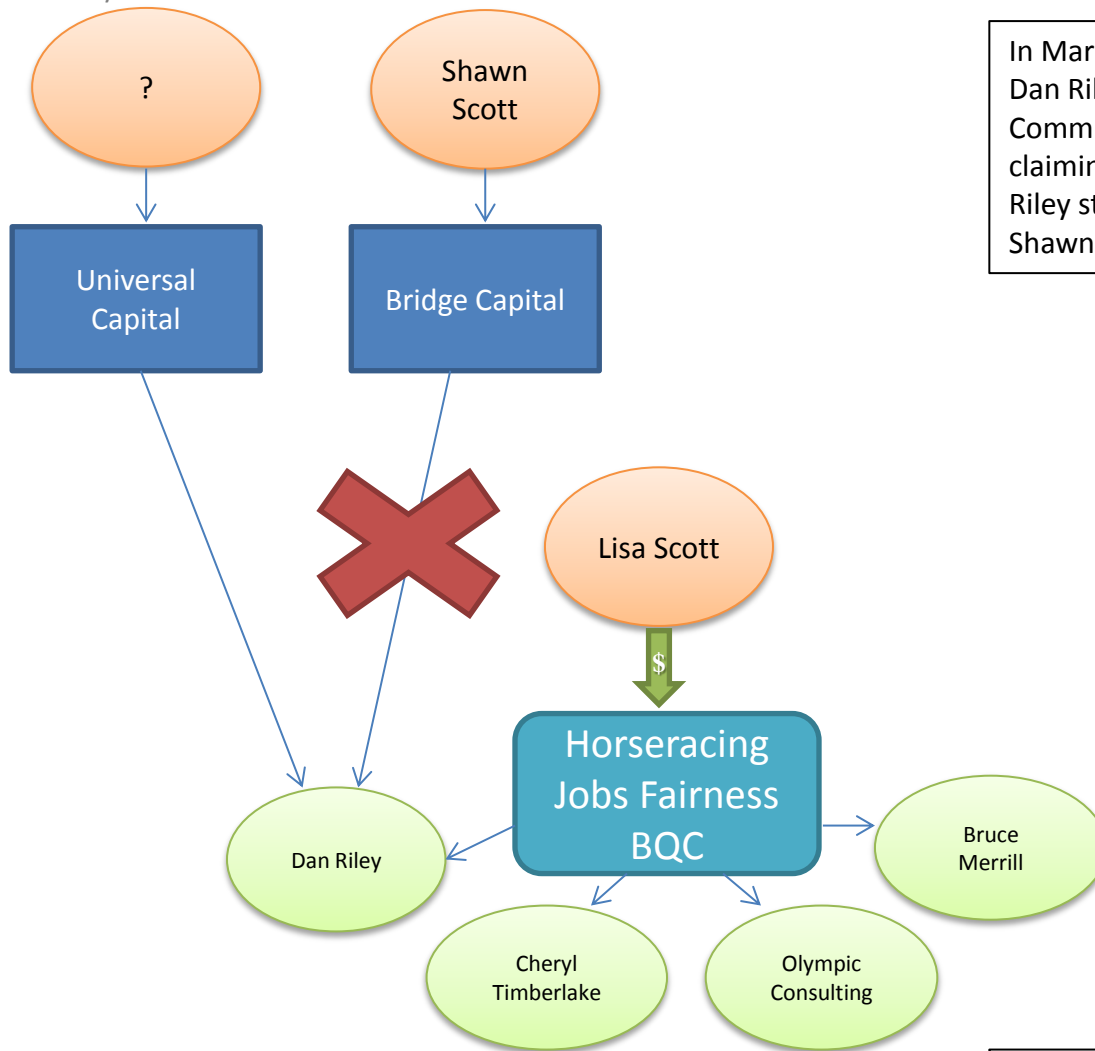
?

Shawn Scott

Universal Capital

Bridge Capital

Lisa Scott

$

Horseracing Jobs Fairness BQC

Dan Riley

Bruce Merrill

Cheryl Timberlake

Olympic Consulting

In Mar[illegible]
Dan Ril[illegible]
Comm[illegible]
claimin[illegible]
Riley st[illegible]
Shawn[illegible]